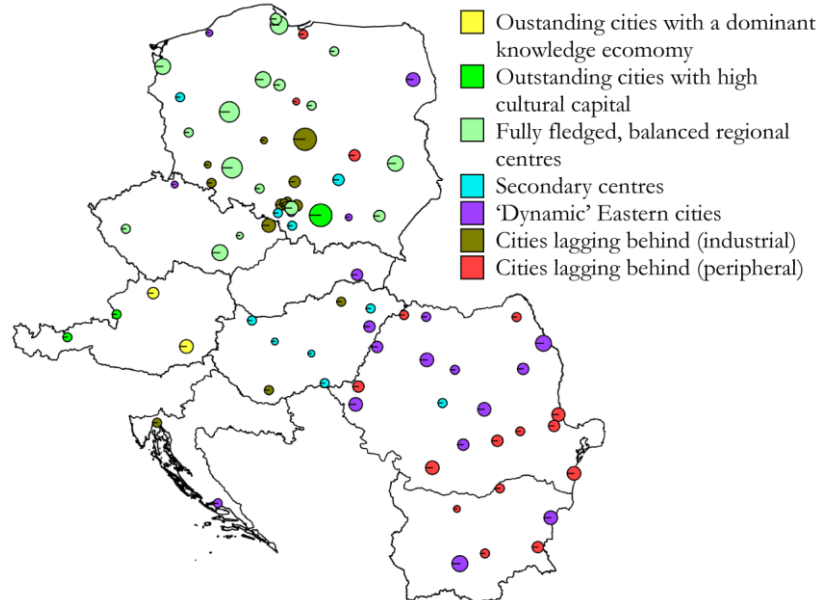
Oustanding cities with a dominant knowledge ecomomy
Outstanding cities with high cultural capital
Fully fledged, balanced regional centres
Secondary centres
'Dynamic' Eastern cities
Cities lagging behind (industrial)
Cities lagging behind (peripheral)